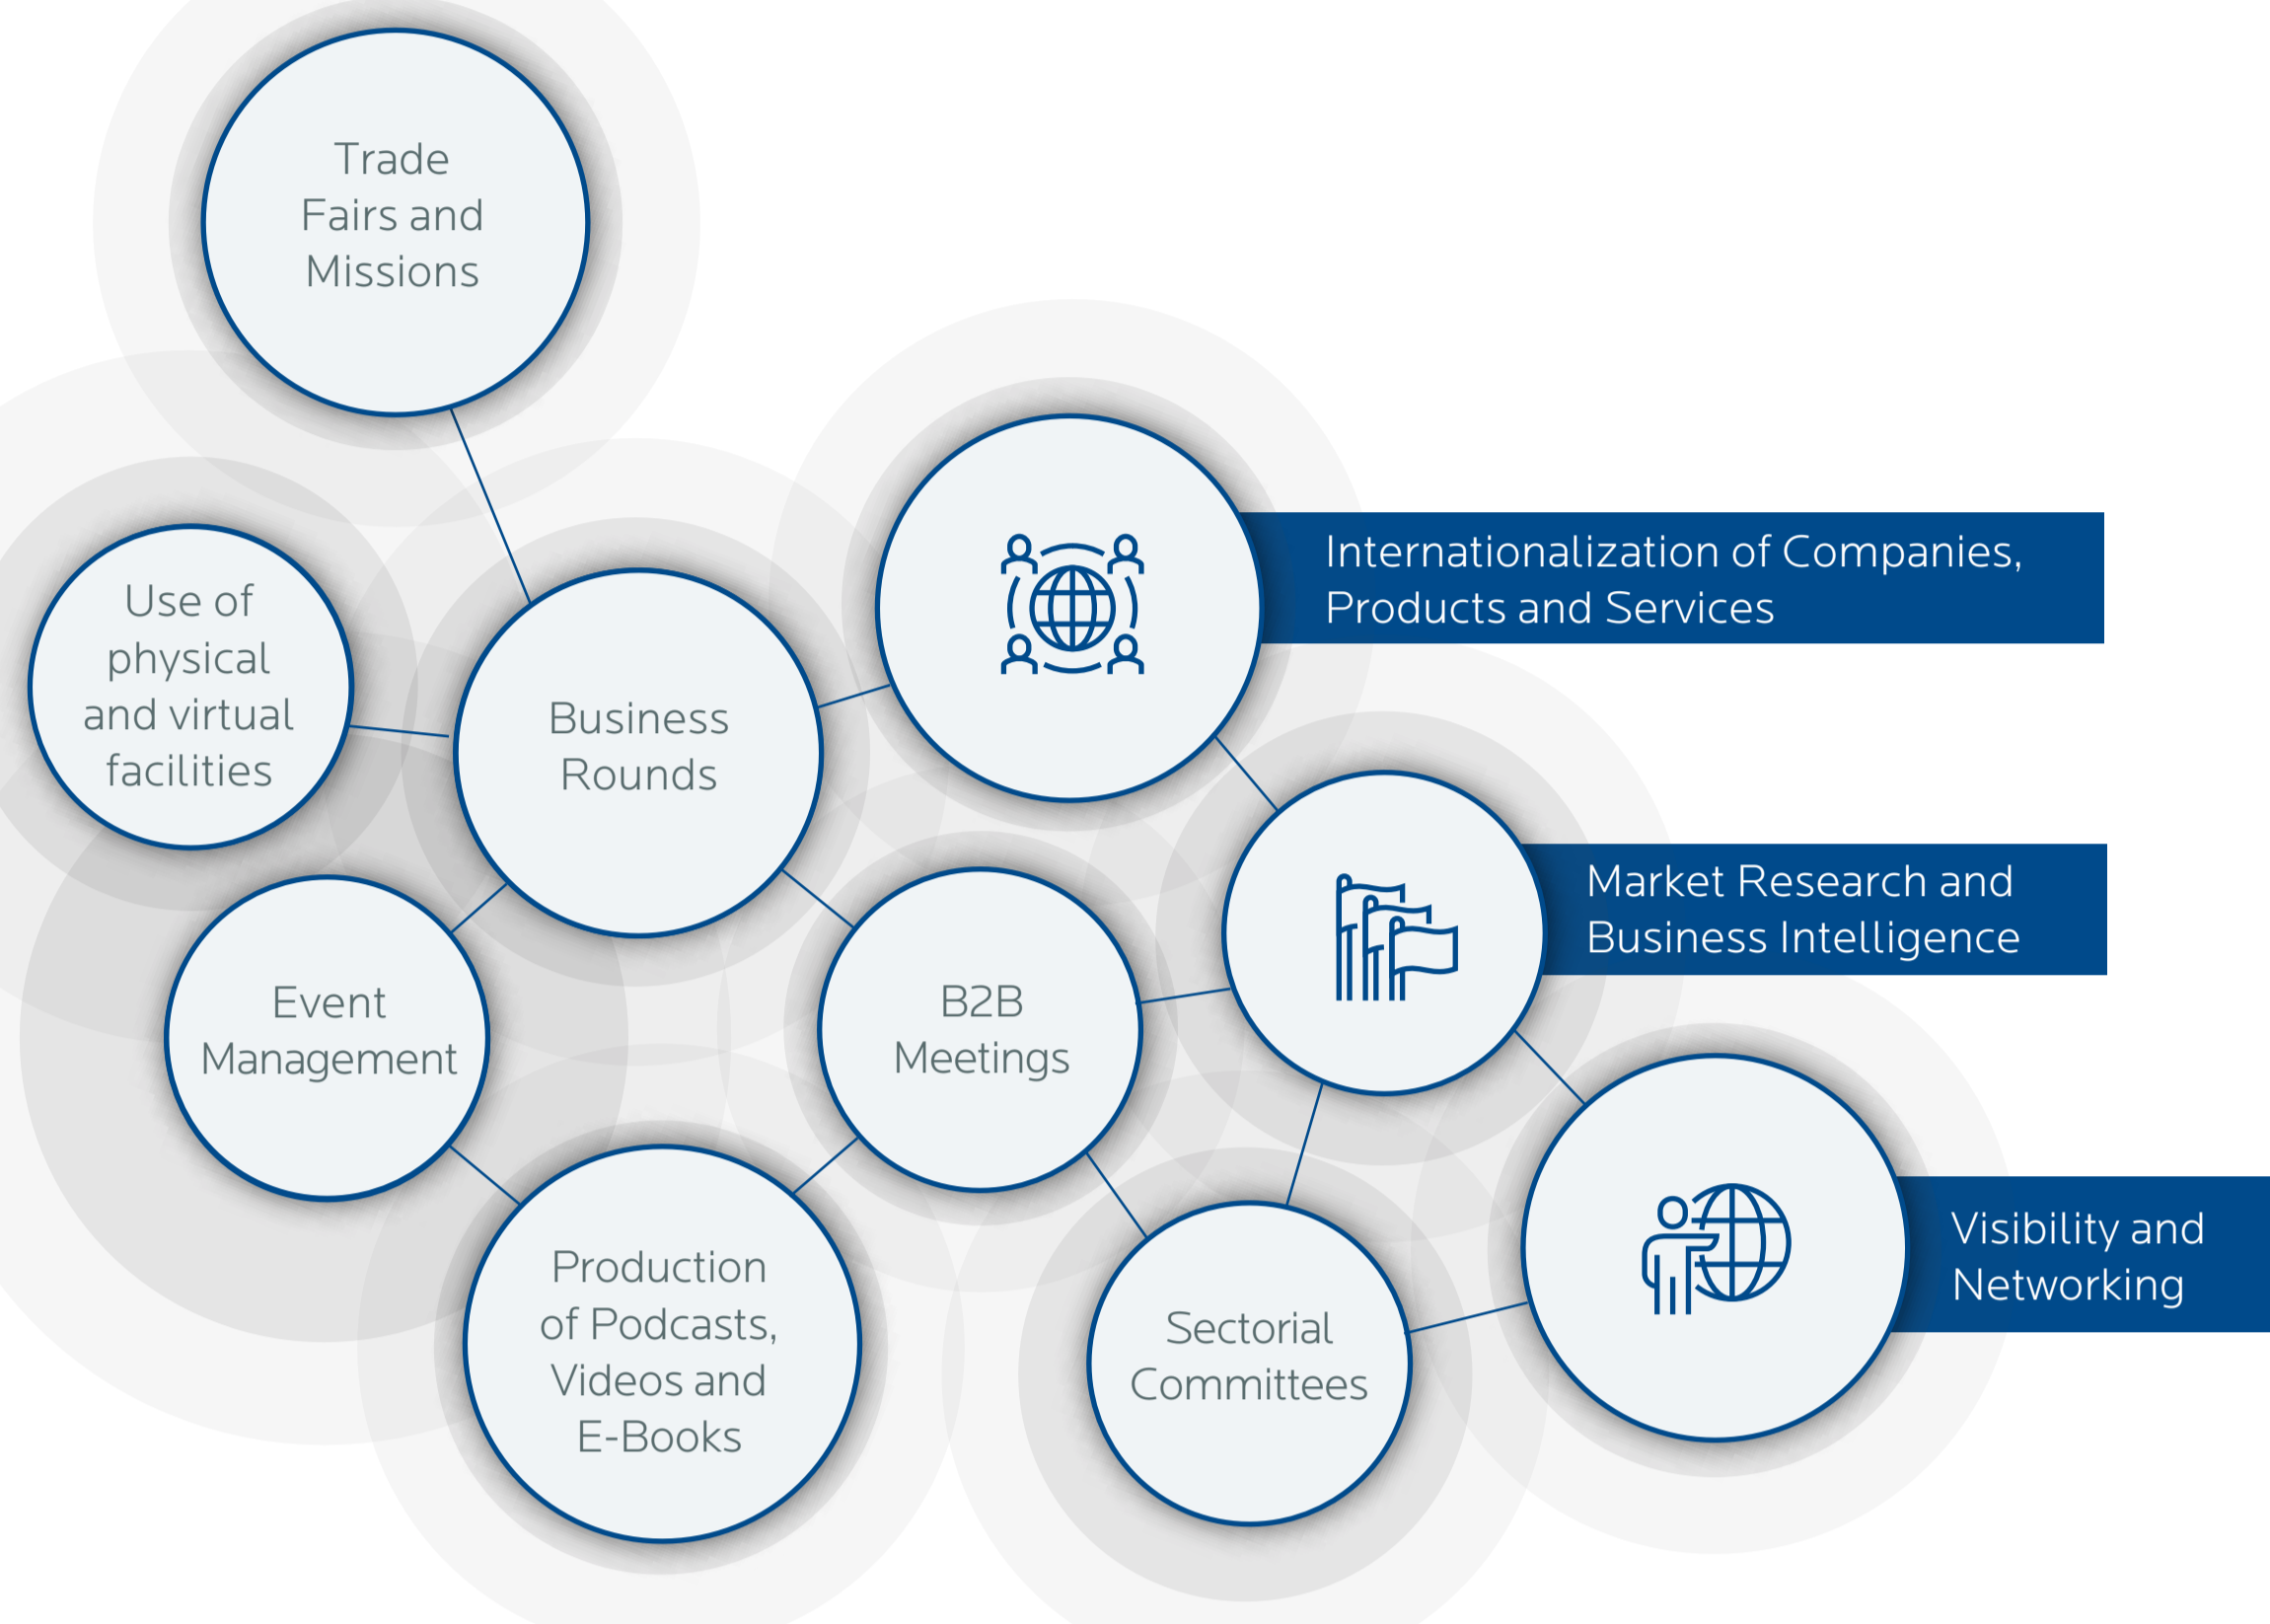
Trade Fairs and Missions

Use of physical and virtual facilities

Business Rounds

Internationalization of Companies, Products and Services

Market Research and Business Intelligence

Event Management

B2B Meetings

Visibility and Networking

Production of Podcasts, Videos and E-Books

Sectorial Committees